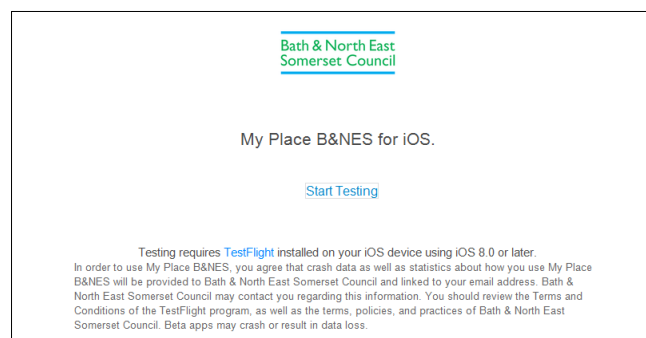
Bath & North East Somerset Council

My Place B&NES for iOS.

Start Testing

Testing requires TestFlight installed on your iOS device using iOS 8.0 or later.
In order to use My Place B&NES, you agree that crash data as well as statistics about how you use My Place B&NES will be provided to Bath & North East Somerset Council and linked to your email address. Bath & North East Somerset Council may contact you regarding this information. You should review the Terms and Conditions of the TestFlight program, as well as the terms, policies, and practices of Bath & North East Somerset Council. Beta apps may crash or result in data loss.